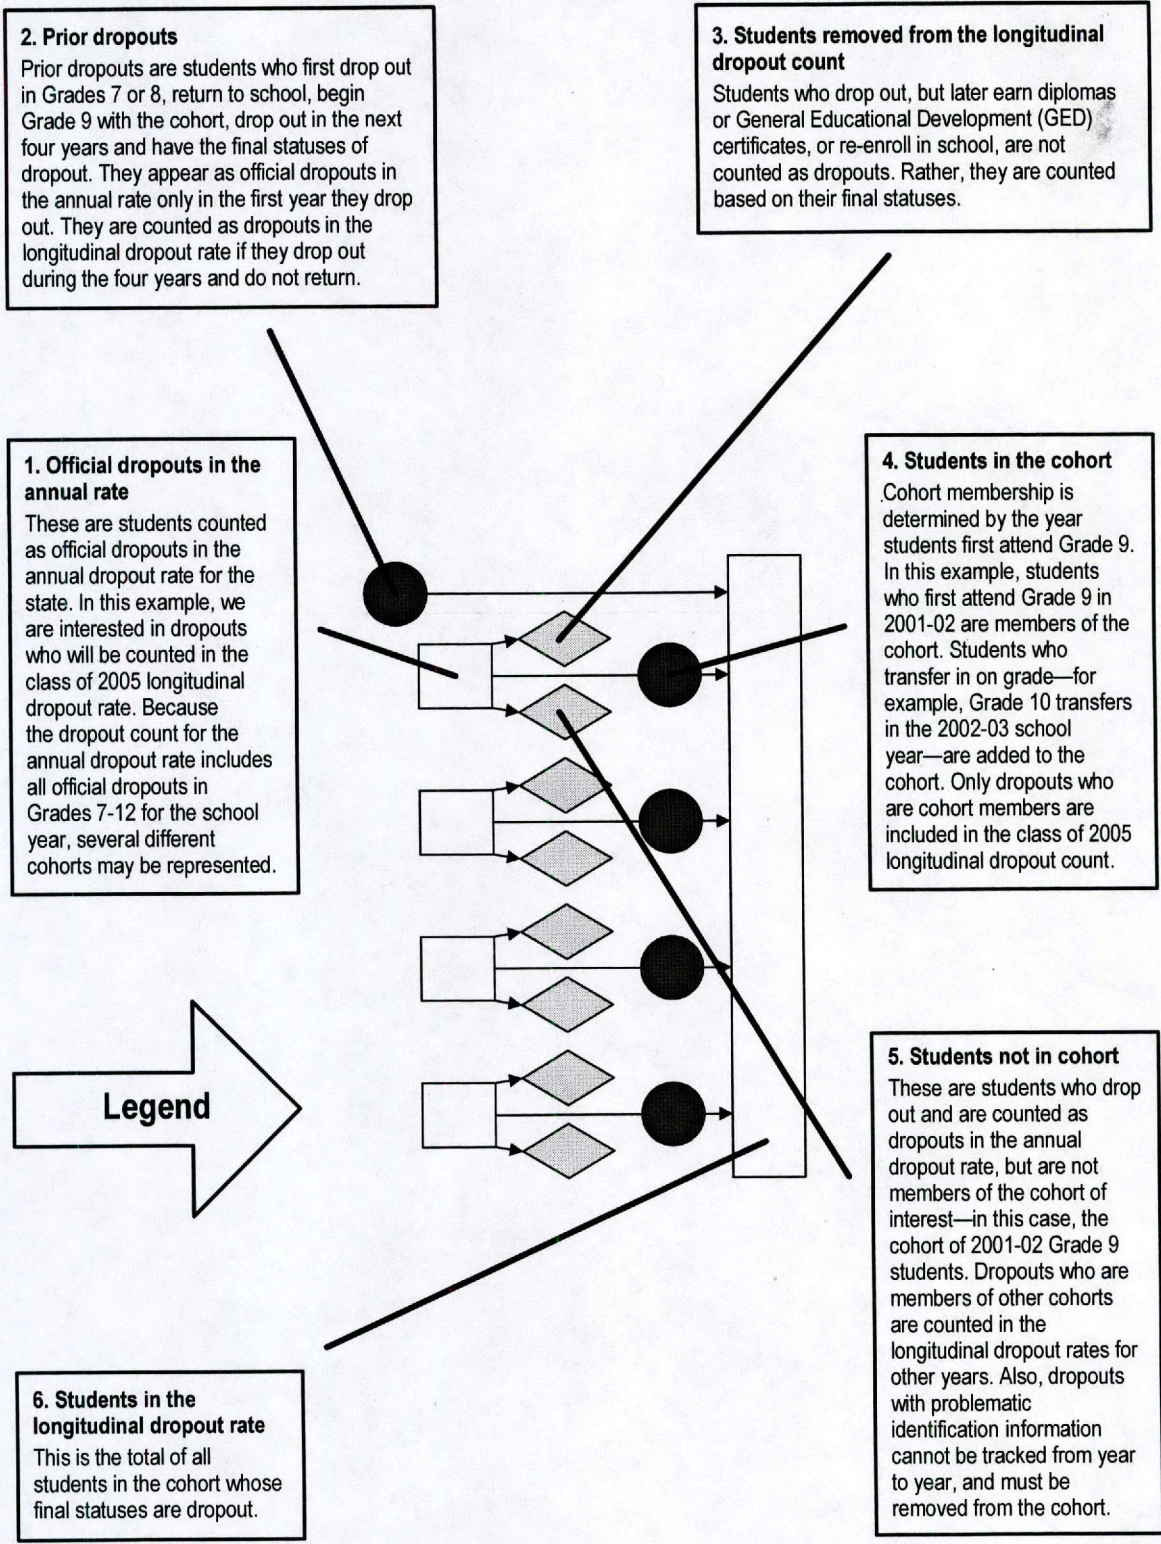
2. Prior dropouts
Prior dropouts are students who first drop out in Grades 7 or 8, return to school, begin Grade 9 with the cohort, drop out in the next four years and have the final statuses of dropout. They appear as official dropouts in the annual rate only in the first year they drop out. They are counted as dropouts in the longitudinal dropout rate if they drop out during the four years and do not return.

3. Students removed from the longitudinal dropout count
Students who drop out, but later earn diplomas or General Educational Development (GED) certificates, or re-enroll in school, are not counted as dropouts. Rather, they are counted based on their final statuses.

1. Official dropouts in the annual rate
These are students counted as official dropouts in the annual dropout rate for the state. In this example, we are interested in dropouts who will be counted in the class of 2005 longitudinal dropout rate. Because the dropout count for the annual dropout rate includes all official dropouts in Grades 7-12 for the school year, several different cohorts may be represented.

4. Students in the cohort
Cohort membership is determined by the year students first attend Grade 9. In this example, students who first attend Grade 9 in 2001-02 are members of the cohort. Students who transfer in on grade—for example, Grade 10 transfers in the 2002-03 school year—are added to the cohort. Only dropouts who are cohort members are included in the class of 2005 longitudinal dropout count.

Legend

5. Students not in cohort
These are students who drop out and are counted as dropouts in the annual dropout rate, but are not members of the cohort of interest—in this case, the cohort of 2001-02 Grade 9 students. Dropouts who are members of other cohorts are counted in the longitudinal dropout rates for other years. Also, dropouts with problematic identification information cannot be tracked from year to year, and must be removed from the cohort.

6. Students in the longitudinal dropout rate
This is the total of all students in the cohort whose final statuses are dropout.